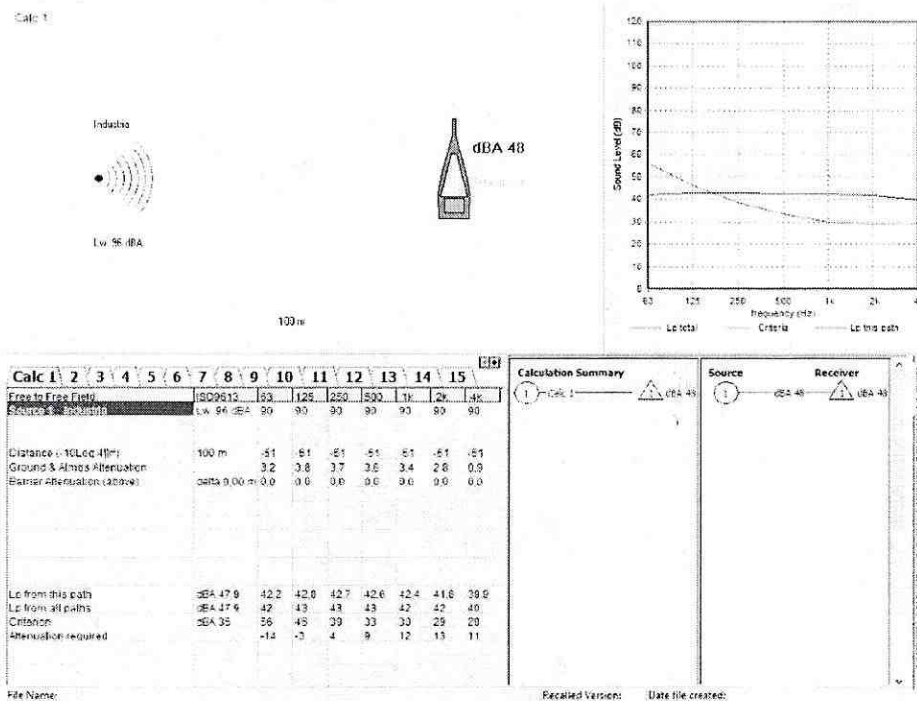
Calc 1

Industria

Lw 96 dBA

dBA 48

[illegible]

100 m

120
110
100
90
80
70
60
50
40
30
20
10
0

Sound Level (dB)

63 125 250 500 1k 2k 4

Frequency (Hz)

Lp total
Criteria
Lp this path

Calc 1 2 3 4 5 6 7 8 9 10 11 12 13 14 15

| Free to Free Field | ISO9613 | 63 | 125 | 250 | 500 | 1k | 2k | 4k |
|---|---|---|---|---|---|---|---|---|
| Source 1 - Industria | Lw 96 dBA | 90 | 90 | 90 | 90 | 90 | 90 | 90 |
| Distance (-10Log 4[]r²) | 100 m | -51 | -51 | -51 | -51 | -51 | -51 | -51 |
| Ground & Atmos Attenuation | | 3.2 | 3.8 | 3.7 | 3.6 | 3.4 | 2.8 | 0.9 |
| Barrier Attenuation (above) | delta 0.00 m | 0.0 | 0.0 | 0.0 | 0.0 | 0.0 | 0.0 | 0.0 |
| Lp from this path | dBA 47.9 | 42.2 | 42.8 | 42.7 | 42.6 | 42.4 | 41.8 | 39.9 |
| Lp from all paths | dBA 47.9 | 42 | 43 | 43 | 43 | 42 | 42 | 40 |
| Criterion | dBA 35 | 56 | 46 | 39 | 33 | 30 | 29 | 29 |
| Attenuation required | | -14 | -3 | 4 | 9 | 12 | 13 | 11 |

Calculation Summary
1 Calc 1 dBA 48

Source Receiver
1 dBA 48 1 dBA 48

File Name:
Recalled Version:
Date file created: